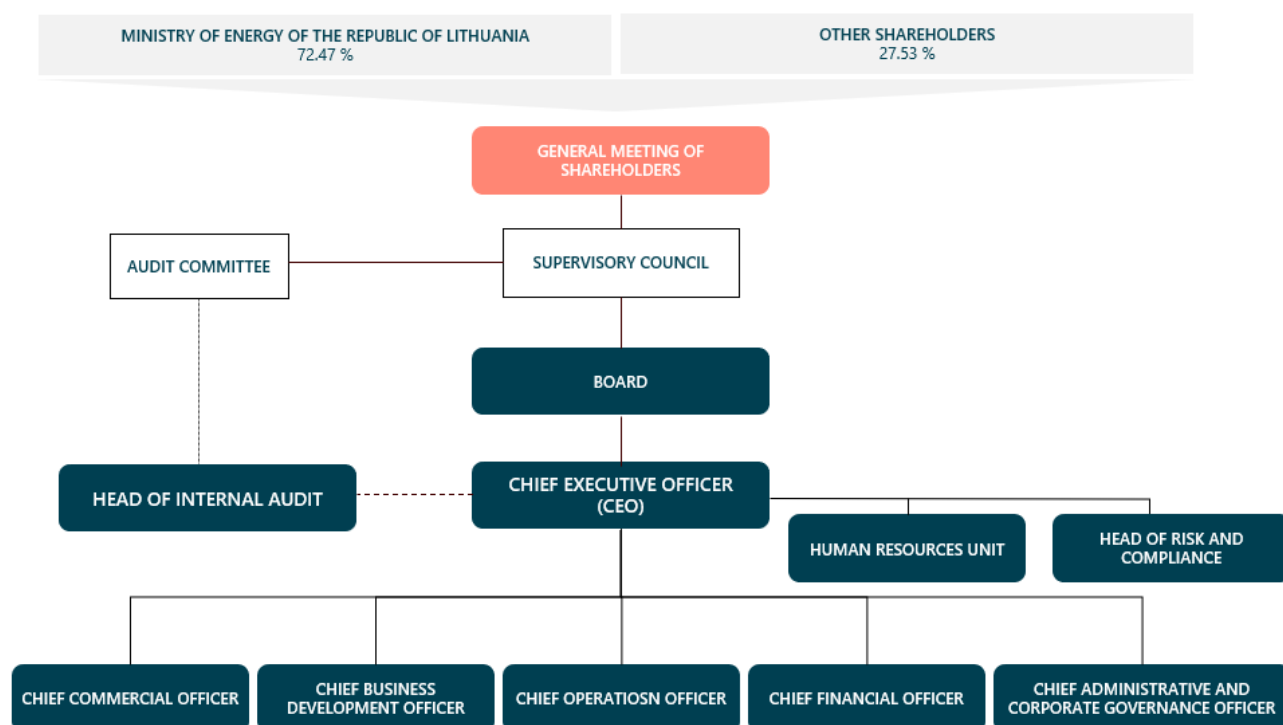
MINISTRY OF ENERGY OF THE REPUBLIC OF LITHUANIA
72.47 %

OTHER SHAREHOLDERS
27.53 %

GENERAL MEETING OF SHAREHOLDERS

AUDIT COMMITTEE

SUPERVISORY COUNCIL

BOARD

HEAD OF INTERNAL AUDIT

CHIEF EXECUTIVE OFFICER (CEO)

HUMAN RESOURCES UNIT

HEAD OF RISK AND COMPLIANCE

CHIEF COMMERCIAL OFFICER

CHIEF BUSINESS DEVELOPMENT OFFICER

CHIEF OPERATIOSN OFFICER

CHIEF FINANCIAL OFFICER

CHIEF ADMINISTRATIVE AND CORPORATE GOVERNANCE OFFICER